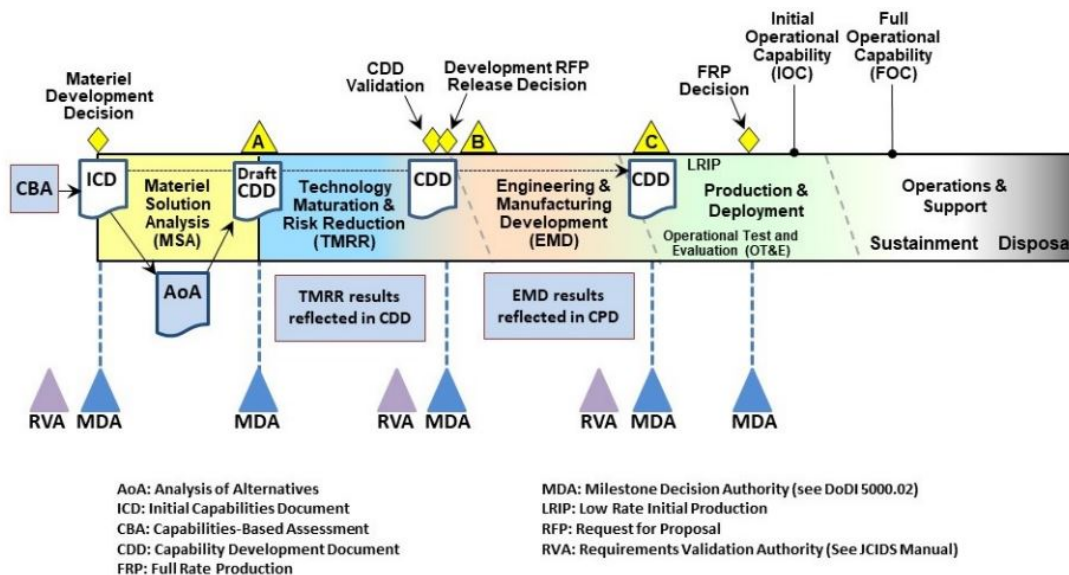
Materiel Development Decision

CDD Validation

Development RFP Release Decision

FRP Decision

Initial Operational Capability (IOC)

Full Operational Capability (FOC)

A

B

C

CBA

ICD

Materiel Solution Analysis (MSA)

Draft CDD

Technology Maturation & Risk Reduction (TMRR)

CDD

Engineering & Manufacturing Development (EMD)

CDD

LRIP

Production & Deployment

Operational Test and Evaluation (OT&E)

Operations & Support

Sustainment

Disposa

AoA

TMRR results reflected in CDD

EMD results reflected in CPD

RVA MDA

MDA

RVA MDA

RVA MDA

MDA

AoA: Analysis of Alternatives
ICD: Initial Capabilities Document
CBA: Capabilities-Based Assessment
CDD: Capability Development Document
FRP: Full Rate Production

MDA: Milestone Decision Authority (see DoDI 5000.02)
LRIP: Low Rate Initial Production
RFP: Request for Proposal
RVA: Requirements Validation Authority (See JCIDS Manual)